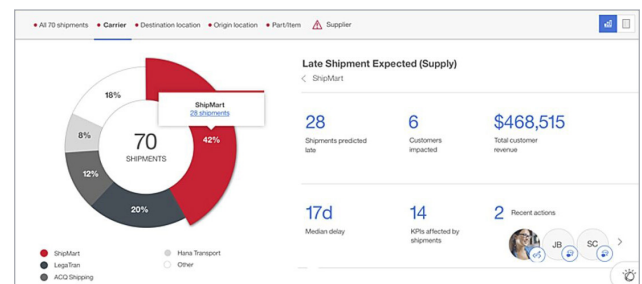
• All 70 shipments • Carrier • Destination location • Origin location • Part/Item Supplier

18%
8%
12%
70
SHIPMENTS
20%
42%

ShipMart
28 shipments

ShipMart
LegaTran
ACQ Shipping
Hana Transport
Other

Late Shipment Expected (Supply)
ShipMart

28
Shipments predicted late

6
Customers impacted

$468,515
Total customer revenue

17d
Median delay

14
KPIs affected by shipments

2 Recent actions

JB
SC